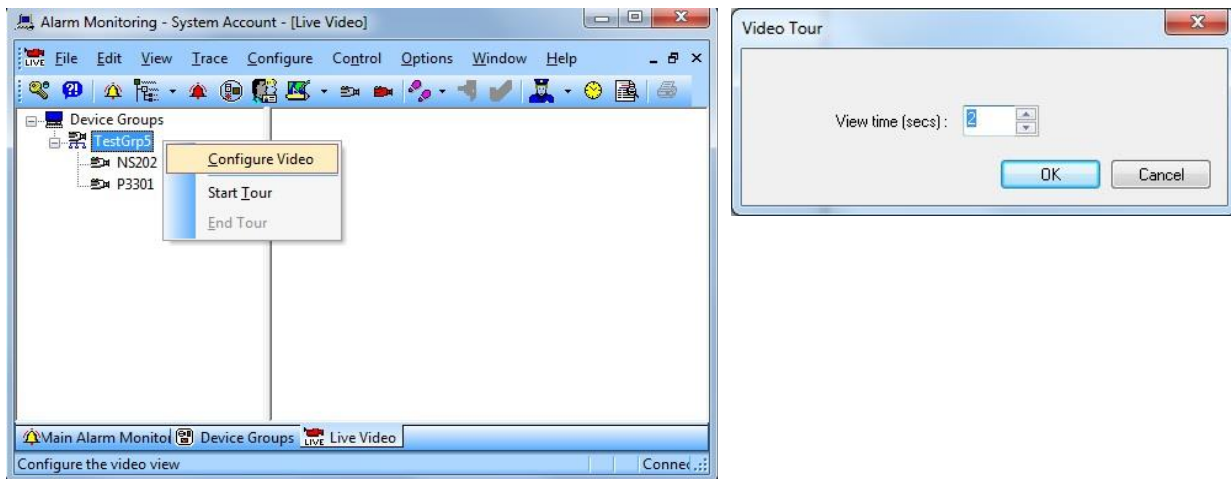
Alarm Monitoring - System Account - [Live Video]

LIVE File Edit View Trace Configure Control Options Window Help

Device Groups
TestGrp5
NS202
P3301

Configure Video
Start Tour
End Tour

Main Alarm Monitor Device Groups LIVE Live Video

Configure the video view

Connec

Video Tour

View time (secs) : 2

OK Cancel